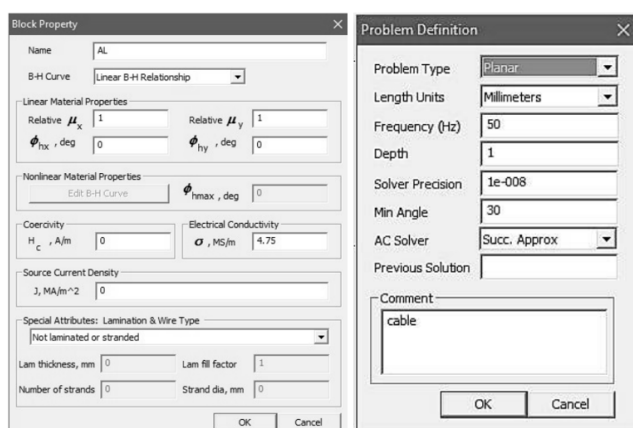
Block Property

Name AL

B-H Curve Linear B-H Relationship

Linear Material Properties

Relative $\mu_x$ 1

Relative $\mu_y$ 1

$\phi_{hx}$, deg 0

$\phi_{hy}$, deg 0

Nonlinear Material Properties

Edit B-H Curve

$\phi_{hmax}$, deg 0

Coercivity

$H_c$, A/m 0

Electrical Conductivity

$\sigma$, MS/m 4.75

Source Current Density

J, MA/m^2 0

Special Attributes: Lamination & Wire Type

Not laminated or stranded

Lam thickness, mm 0

Lam fill factor 1

Number of strands 0

Strand dia, mm 0

OK Cancel

Problem Definition

Problem Type Planar

Length Units Millimeters

Frequency (Hz) 50

Depth 1

Solver Precision 1e-008

Min Angle 30

AC Solver Succ. Approx

Previous Solution

Comment

cable

OK Cancel